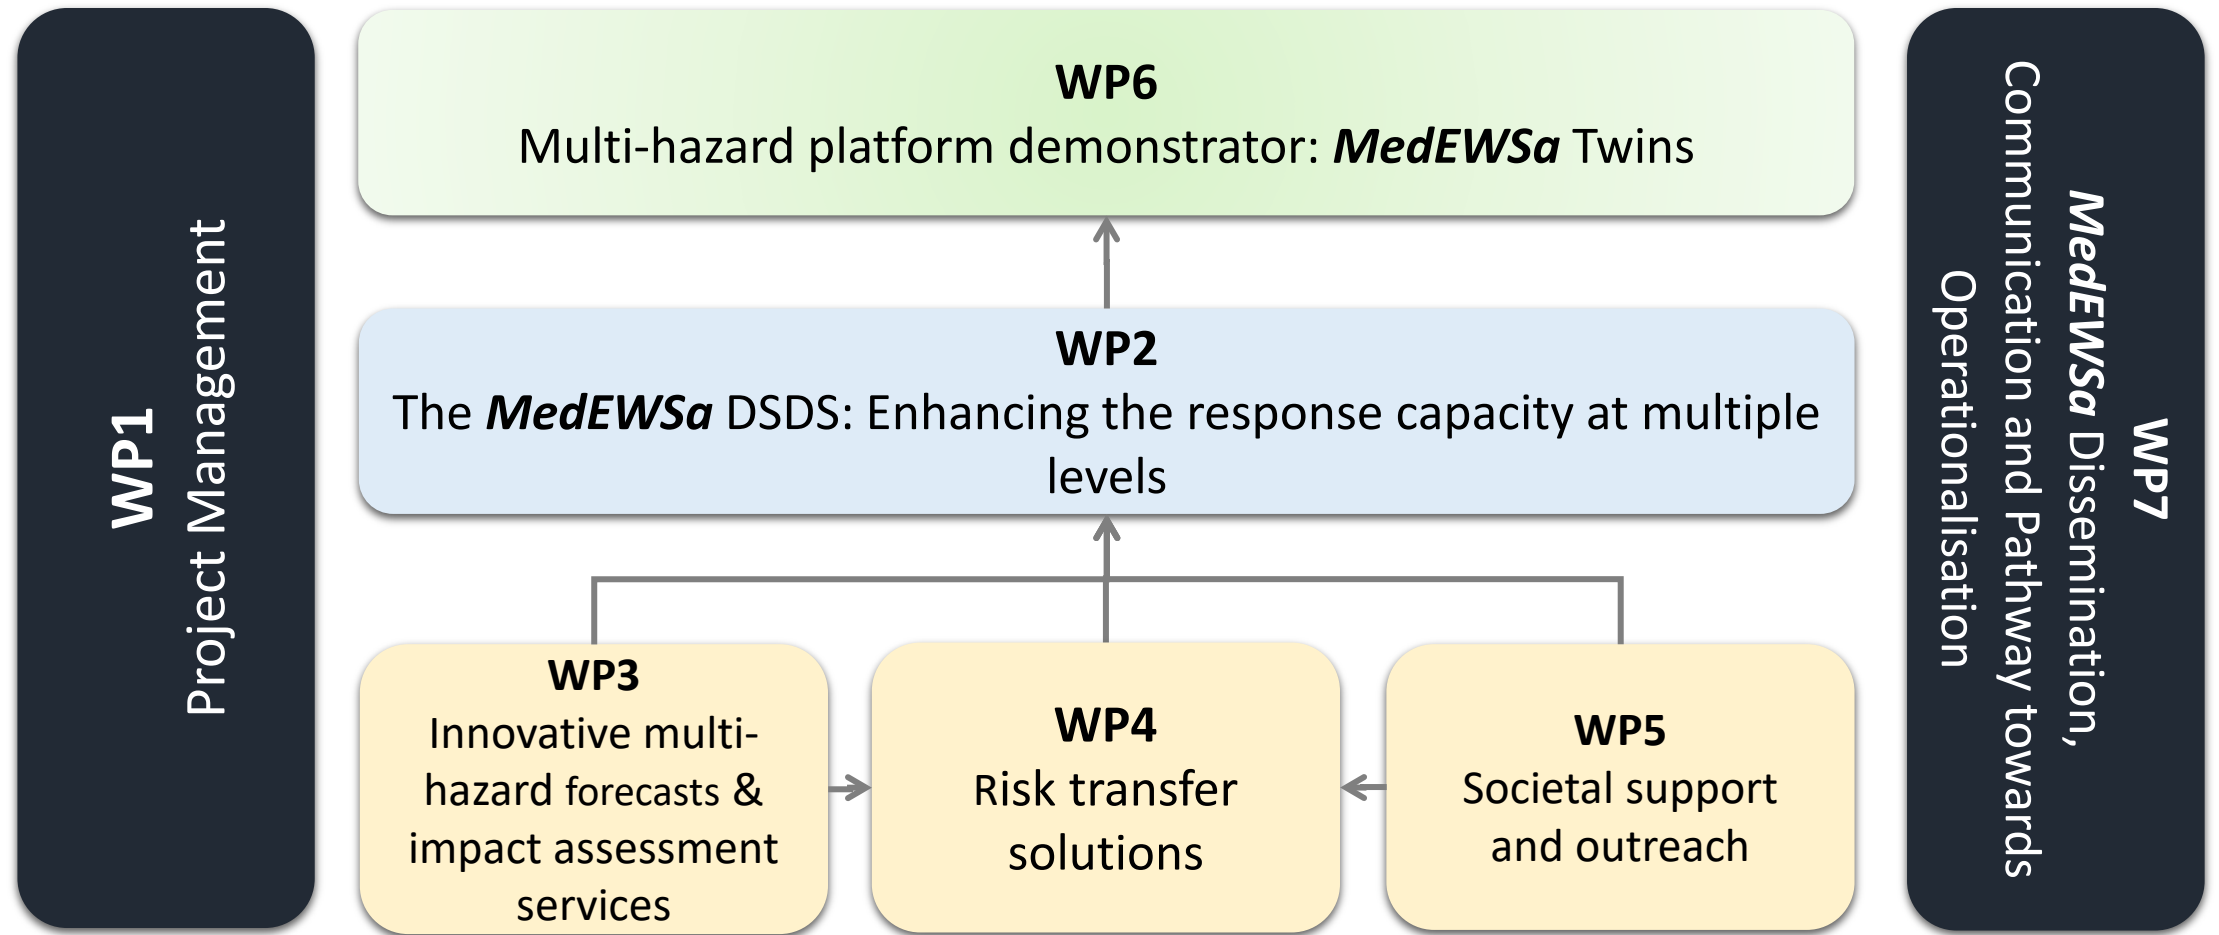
WP1
Project Management

WP6
Multi-hazard platform demonstrator: ***MedEWSa*** Twins

WP2
The ***MedEWSa*** DSDS: Enhancing the response capacity at multiple levels

WP3
Innovative multi-hazard forecasts & impact assessment services

WP4
Risk transfer solutions

WP5
Societal support and outreach

WP7
***MedEWSa*** Dissemination, Communication and Pathway towards Operationalisation